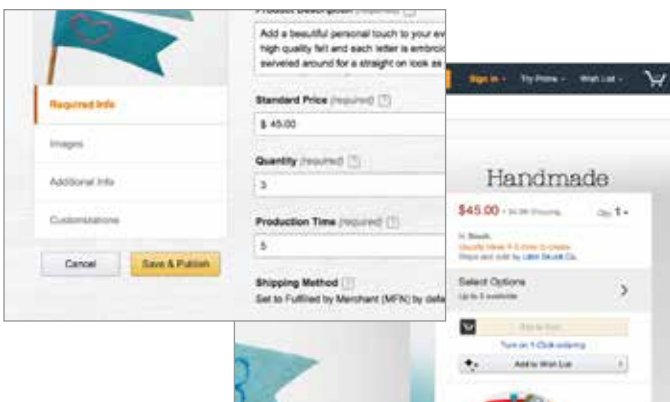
Product Description (required) [?]

Add a beautiful personal touch to your ev high quality felt and each letter is embroi swiveled around for a straight on look as

Required Info

Images

Additional Info

Customizations

Standard Price (required) [?]

$ 45.00

Quantity (required) [?]

3

Production Time (required) [?]

5

Cancel

Save & Publish

Shipping Method [?]

Set to Fulfilled by Merchant (MFN) by defa

Sign in · Try Prime · Wish List ·

Handmade

$45.00 + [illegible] Shipping

Qty: 1

In Stock.
Usually ships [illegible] to create
Ships and sold by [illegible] Co.

Select Options
Up to 3 available

Add to Cart

Turn on 1-Click ordering

Add to Wish List